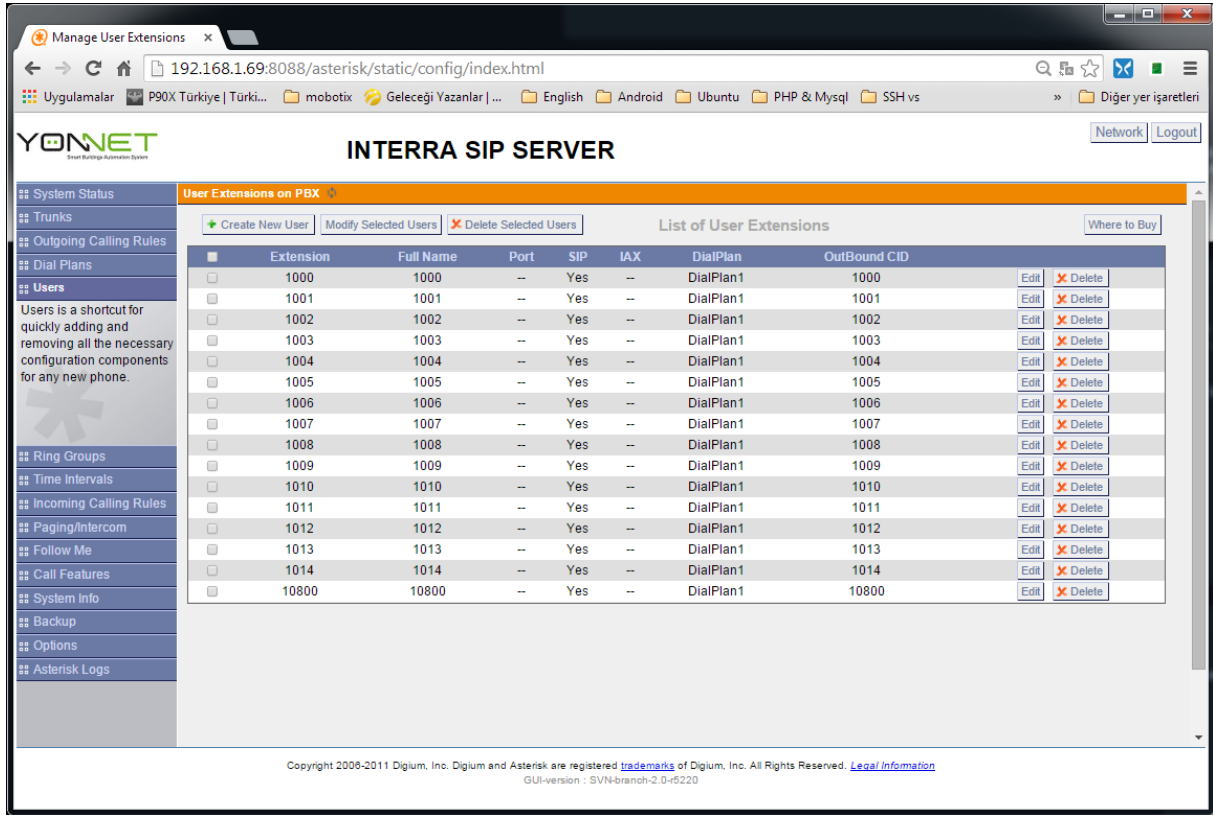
Manage User Extensions ×

192.168.1.69:8088/asterisk/static/config/index.html

Uygulamalar P90X Türkiye | Türki... mobotix Geleceği Yazanlar | ... English Android Ubuntu PHP & Mysql SSH vs » Diğer yer işaretleri

YONNET
Smart Buildings Automation System

INTERRA SIP SERVER

Network Logout

System Status
Trunks
Outgoing Calling Rules
Dial Plans
Users
Users is a shortcut for quickly adding and removing all the necessary configuration components for any new phone.
Ring Groups
Time Intervals
Incoming Calling Rules
Paging/Intercom
Follow Me
Call Features
System Info
Backup
Options
Asterisk Logs

User Extensions on PBX

Create New User Modify Selected Users Delete Selected Users List of User Extensions Where to Buy

| | Extension | Full Name | Port | SIP | IAX | DialPlan | OutBound CID | | |
|---|---|---|---|---|---|---|---|---|---|
| | 1000 | 1000 | -- | Yes | -- | DialPlan1 | 1000 | Edit | Delete |
| | 1001 | 1001 | -- | Yes | -- | DialPlan1 | 1001 | Edit | Delete |
| | 1002 | 1002 | -- | Yes | -- | DialPlan1 | 1002 | Edit | Delete |
| | 1003 | 1003 | -- | Yes | -- | DialPlan1 | 1003 | Edit | Delete |
| | 1004 | 1004 | -- | Yes | -- | DialPlan1 | 1004 | Edit | Delete |
| | 1005 | 1005 | -- | Yes | -- | DialPlan1 | 1005 | Edit | Delete |
| | 1006 | 1006 | -- | Yes | -- | DialPlan1 | 1006 | Edit | Delete |
| | 1007 | 1007 | -- | Yes | -- | DialPlan1 | 1007 | Edit | Delete |
| | 1008 | 1008 | -- | Yes | -- | DialPlan1 | 1008 | Edit | Delete |
| | 1009 | 1009 | -- | Yes | -- | DialPlan1 | 1009 | Edit | Delete |
| | 1010 | 1010 | -- | Yes | -- | DialPlan1 | 1010 | Edit | Delete |
| | 1011 | 1011 | -- | Yes | -- | DialPlan1 | 1011 | Edit | Delete |
| | 1012 | 1012 | -- | Yes | -- | DialPlan1 | 1012 | Edit | Delete |
| | 1013 | 1013 | -- | Yes | -- | DialPlan1 | 1013 | Edit | Delete |
| | 1014 | 1014 | -- | Yes | -- | DialPlan1 | 1014 | Edit | Delete |
| | 10800 | 10800 | -- | Yes | -- | DialPlan1 | 10800 | Edit | Delete |

Copyright 2006-2011 Digium, Inc. Digium and Asterisk are registered trademarks of Digium, Inc. All Rights Reserved. Legal Information
GUI-version : SVN-branch-2.0-r5220